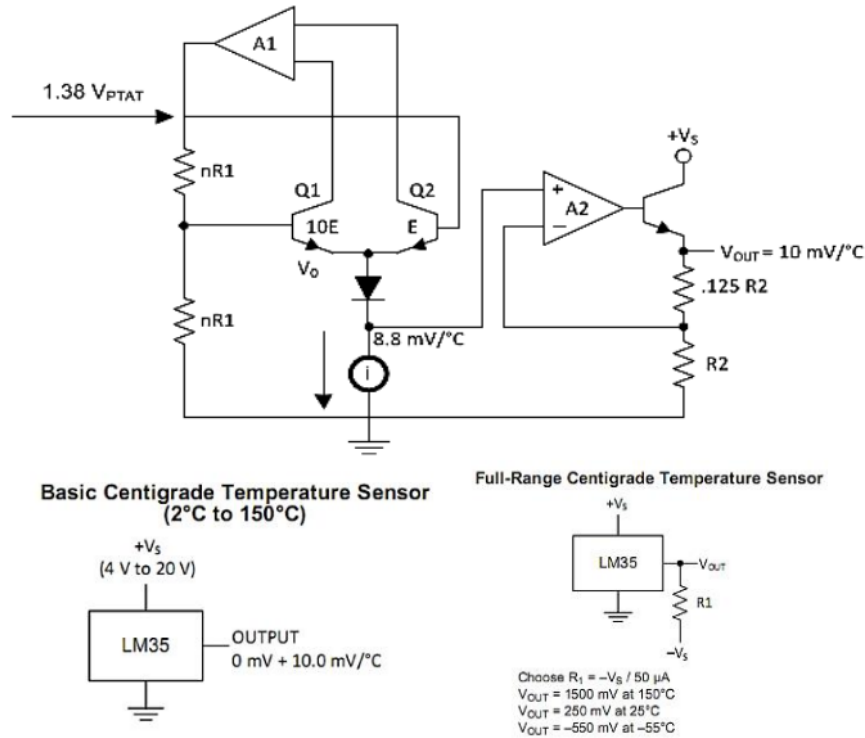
A1

1.38 $V_{PTAT}$

nR1

Q1

Q2

10E

E

$V_O$

nR1

8.8 mV/°C

i

$+V_S$

+

A2

–

$V_{OUT}$ = 10 mV/°C

.125 R2

R2

Basic Centigrade Temperature Sensor (2°C to 150°C)

$+V_S$
(4 V to 20 V)

LM35

OUTPUT
0 mV + 10.0 mV/°C

Full-Range Centigrade Temperature Sensor

$+V_S$

LM35

$V_{OUT}$

R1

$-V_S$

Choose $R_1 = -V_S$ / 50 µA
$V_{OUT}$ = 1500 mV at 150°C
$V_{OUT}$ = 250 mV at 25°C
$V_{OUT}$ = –550 mV at –55°C